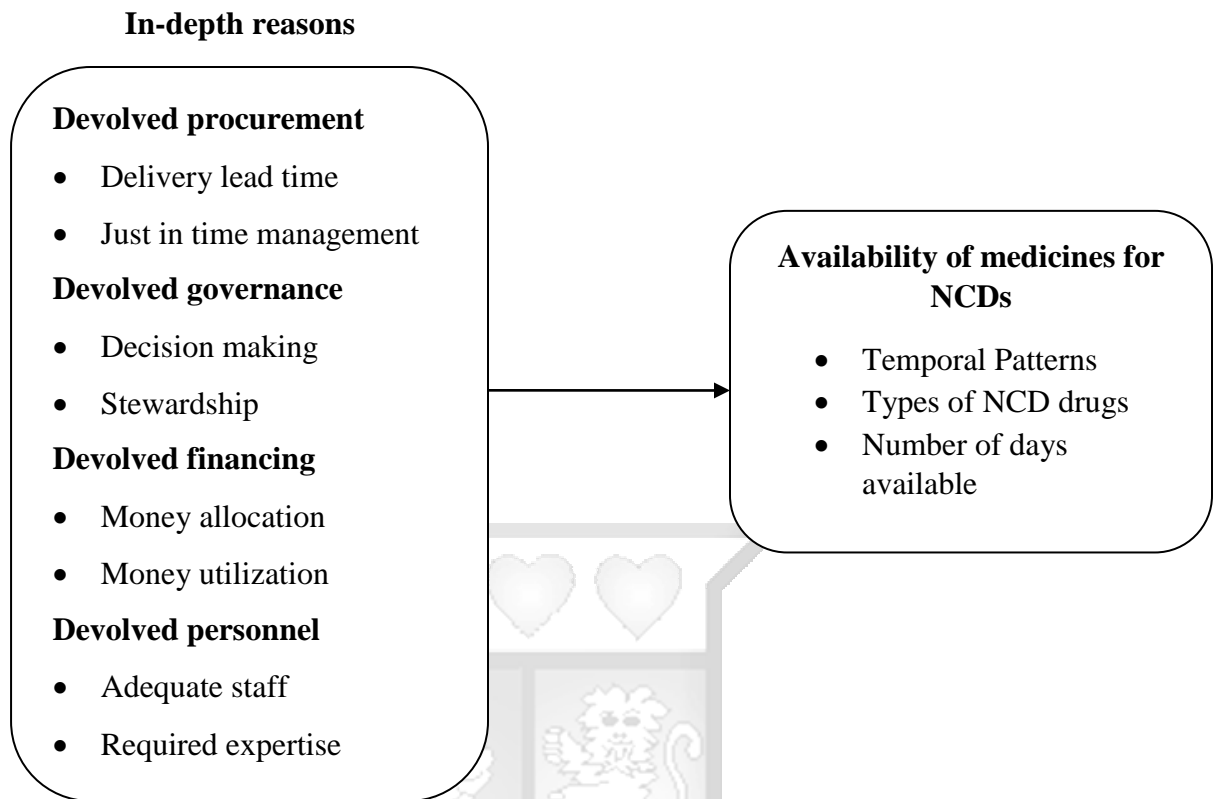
**In-depth reasons**

**Devolved procurement**

- Delivery lead time
- Just in time management

**Devolved governance**

- Decision making
- Stewardship

**Devolved financing**

- Money allocation
- Money utilization

**Devolved personnel**

- Adequate staff
- Required expertise

**Availability of medicines for NCDs**

- Temporal Patterns
- Types of NCD drugs
- Number of days available